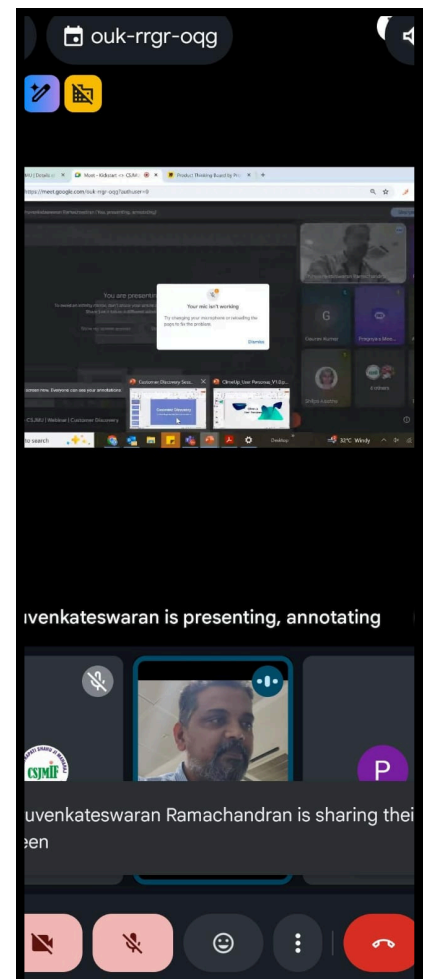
ouk-rrgr-oqg

https://meet.google.com/ouk-rrgr-oqg?authuser=0

You are presenting

Your mic isn't working

Try changing your microphone or reloading the page to fix the problem.

Dismiss

G

Gaurav Kumar

Customer Discovery

32°C Windy

ıvenkateswaran is presenting, annotating

CSJMIF

P

uvenkateswaran Ramachandran is sharing thei
een